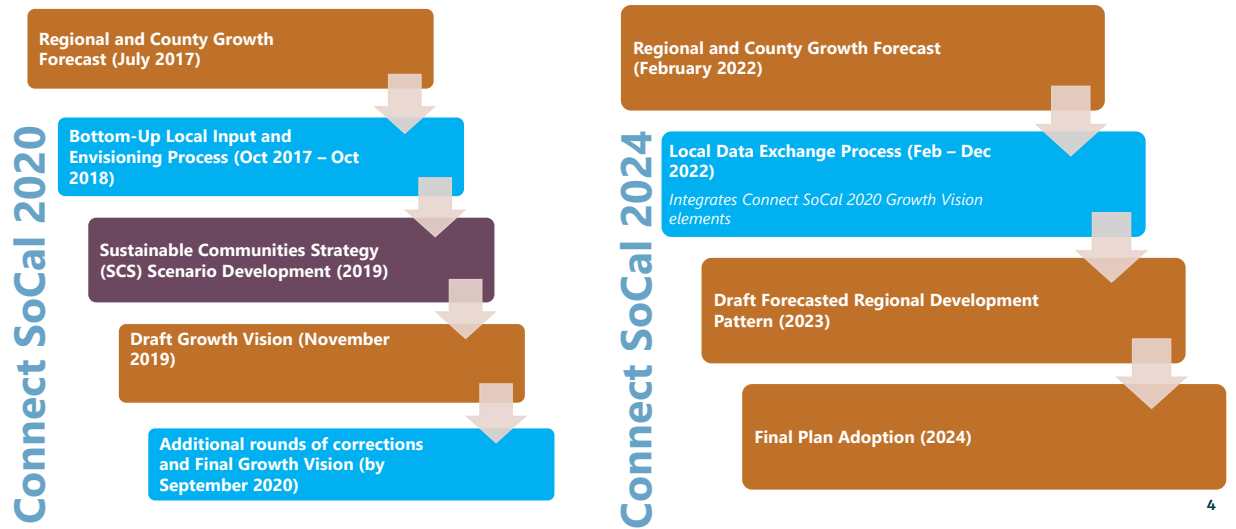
Connect SoCal 2020

Regional and County Growth Forecast (July 2017)

Bottom-Up Local Input and Envisioning Process (Oct 2017 – Oct 2018)

Sustainable Communities Strategy (SCS) Scenario Development (2019)

Draft Growth Vision (November 2019)

Additional rounds of corrections and Final Growth Vision (by September 2020)

Connect SoCal 2024

Regional and County Growth Forecast (February 2022)

Local Data Exchange Process (Feb – Dec 2022)

*Integrates Connect SoCal 2020 Growth Vision elements*

Draft Forecasted Regional Development Pattern (2023)

Final Plan Adoption (2024)

4